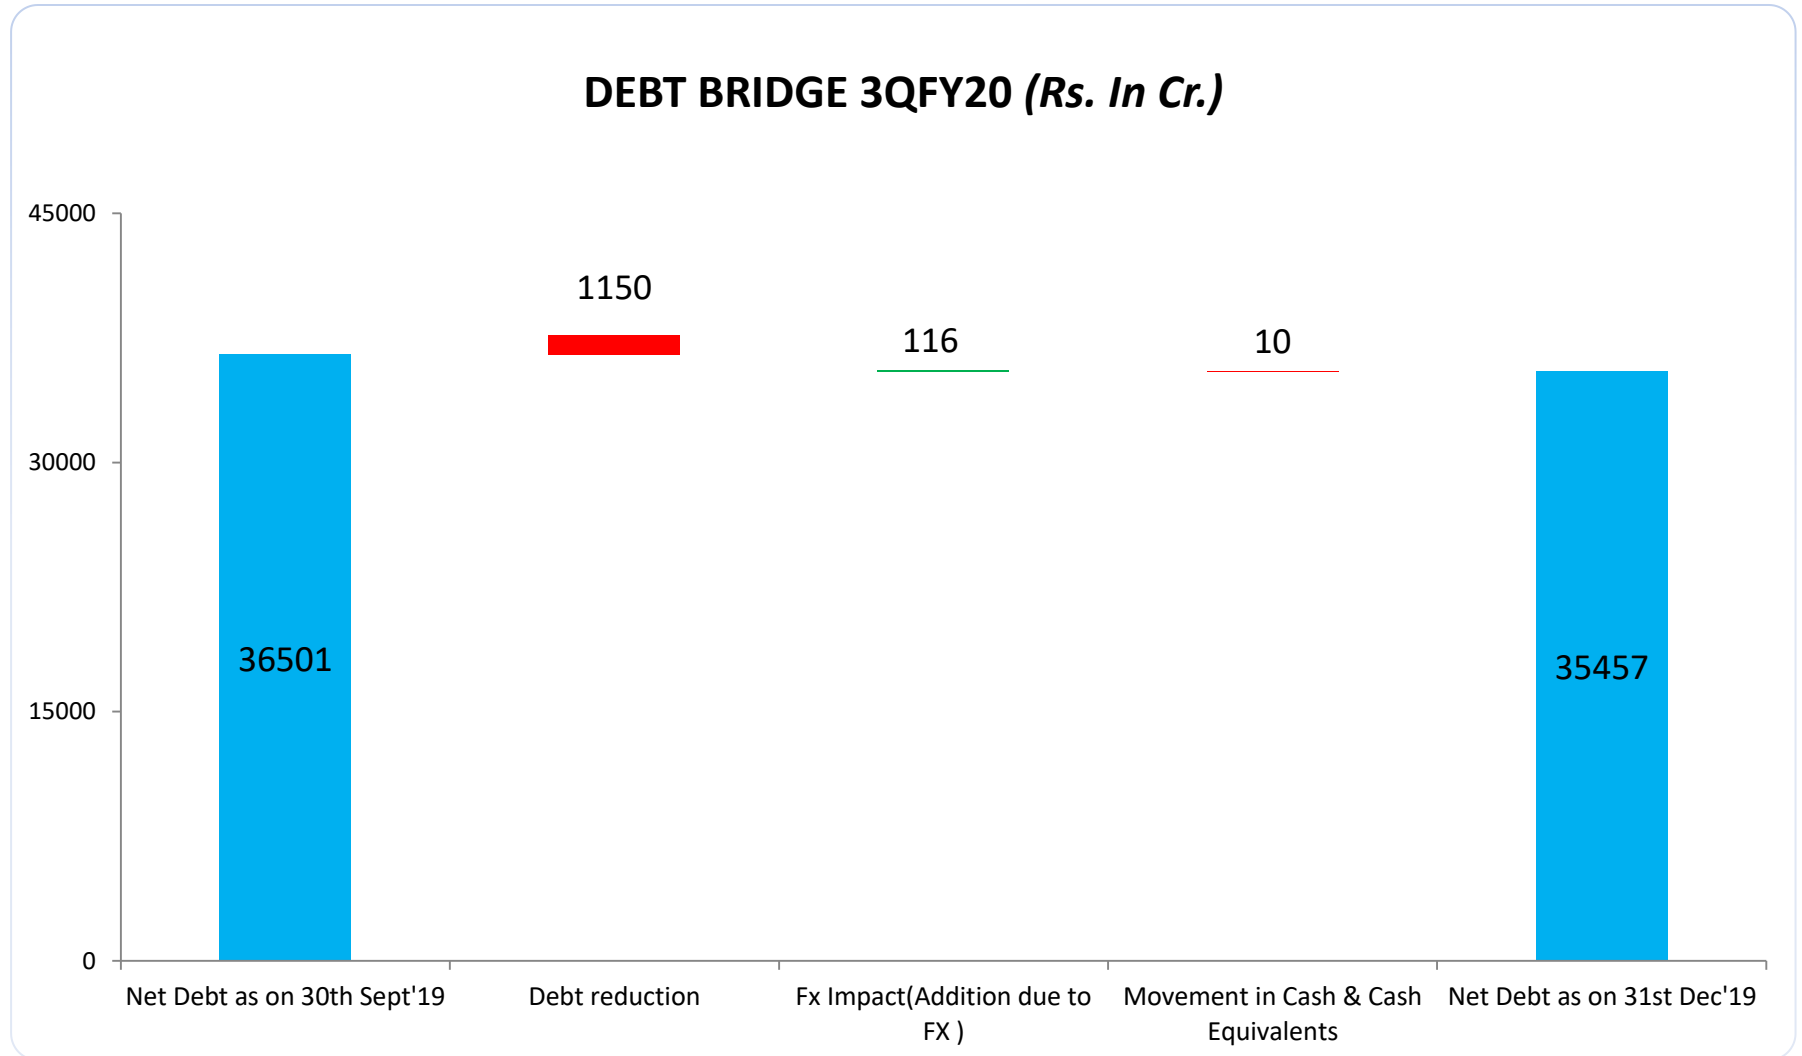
DEBT BRIDGE 3QFY20 *(Rs. In Cr.)*

45000
30000
15000
0

36501
1150
116
10
35457

Net Debt as on 30th Sept'19
Debt reduction
Fx Impact(Addition due to FX )
Movement in Cash & Cash Equivalents
Net Debt as on 31st Dec'19